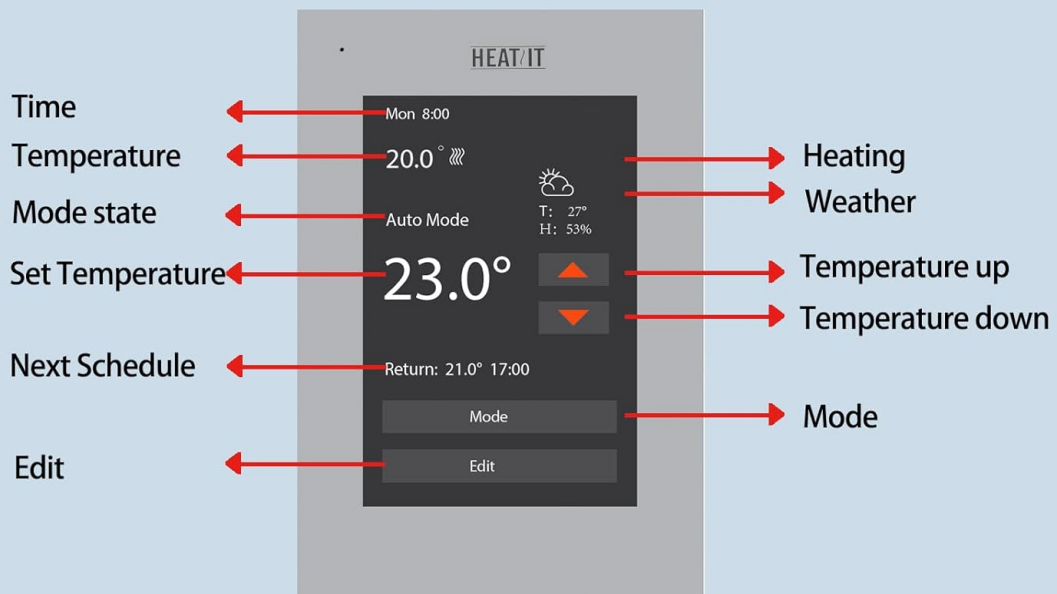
HEAT/IT

Time
Mon 8:00
Temperature
20.0 °
Heating
Weather
T: 27°
H: 53%
Mode state
Auto Mode
Set Temperature
23.0°
Temperature up
Temperature down
Next Schedule
Return: 21.0° 17:00
Mode
Mode
Edit
Edit